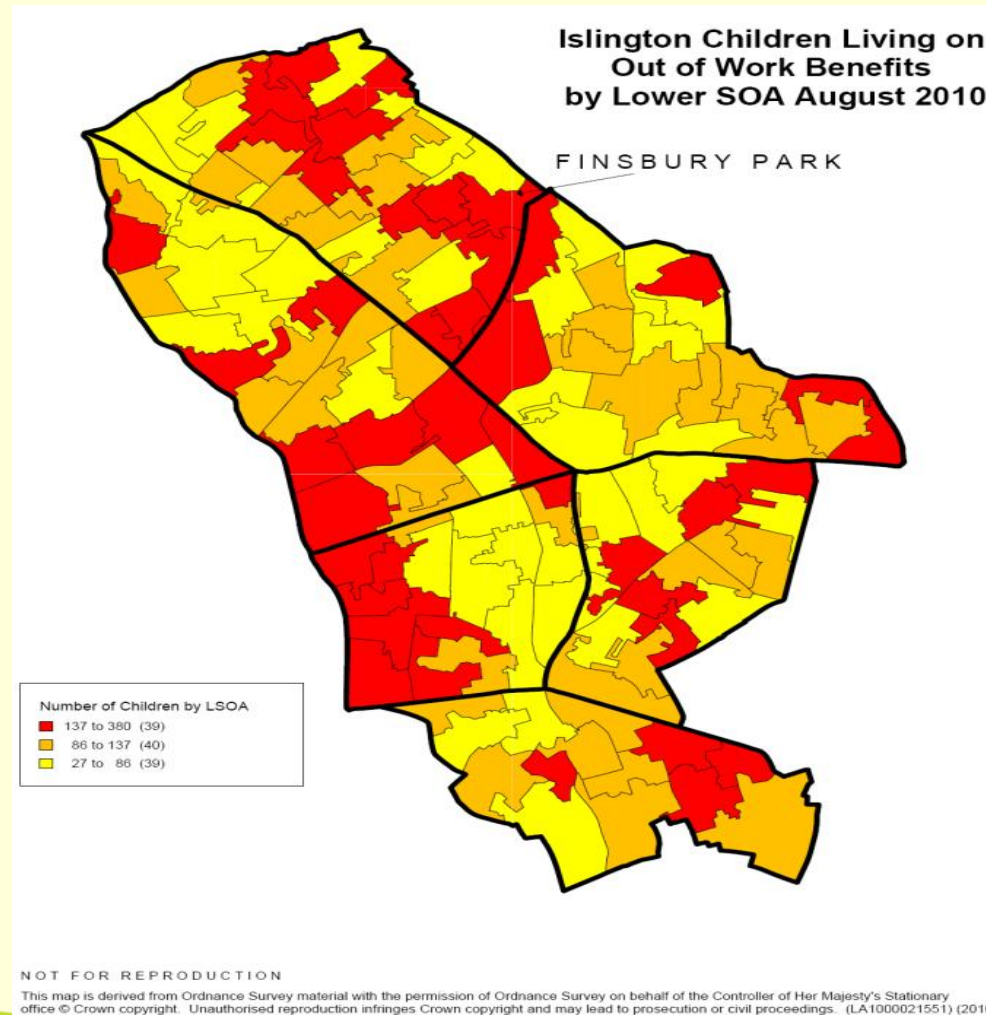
Islington Children Living on Out of Work Benefits by Lower SOA August 2010

FINSBURY PARK

Number of Children by LSOA
137 to 380 (39)
86 to 137 (40)
27 to 86 (39)

NOT FOR REPRODUCTION

This map is derived from Ordnance Survey material with the permission of Ordnance Survey on behalf of the Controller of Her Majesty's Stationary office © Crown copyright. Unauthorised reproduction infringes Crown copyright and may lead to prosecution or civil proceedings. (LA1000021551) (201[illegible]